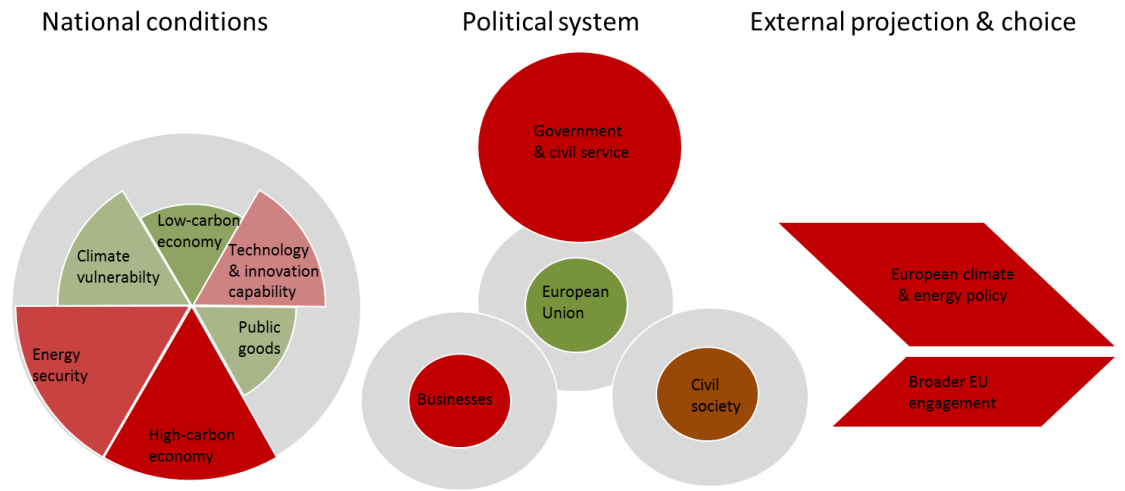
National conditions

Political system

External projection & choice

Climate vulnerabilty

Low-carbon economy

Technology & innovation capability

Public goods

Energy security

High-carbon economy

Government & civil service

European Union

Businesses

Civil society

European climate & energy policy

Broader EU engagement